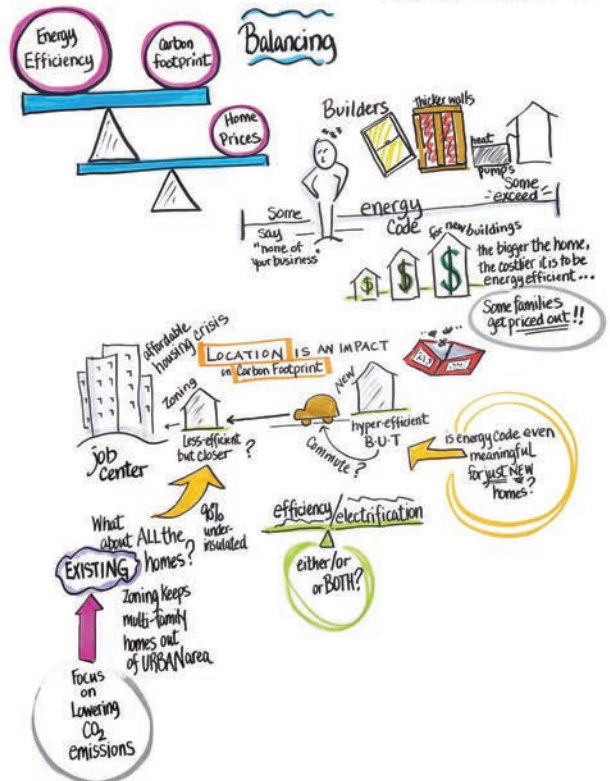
Energy Efficiency

Carbon footprint

Balancing

Home Prices

Builders

thicker walls

heat pumps

Some exceed

Some say "none of your business"

energy code

for new buildings

$ $ $

the bigger the home, the costlier it is to be energy efficient...

Some families get priced out!!

affordable housing crisis

LOCATION IS AN IMPACT in Carbon Footprint

Zoning

NEW

job center

less-efficient but closer?

Commute?

hyper-efficient B·U·T

is energy code even meaningful for just NEW homes?

What about ALL the homes?

90% under-insulated

efficiency/electrification

EXISTING

Zoning keeps multi-family homes out of URBAN area

either/or or BOTH?

Focus on Lowering $CO_2$ emissions